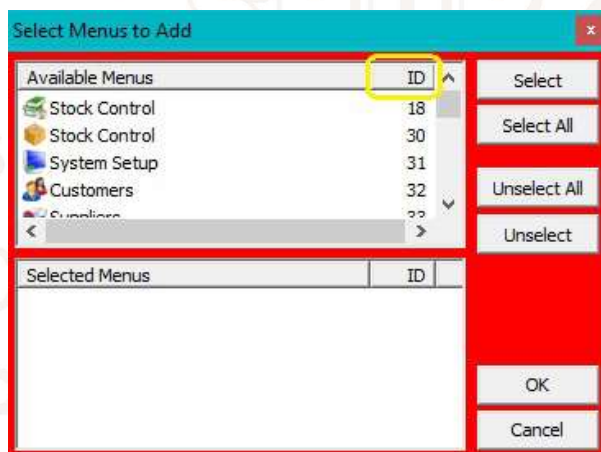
Select Menus to Add

x

| Available Menus | ID |
|---|---|
| Stock Control | 18 |
| Stock Control | 30 |
| System Setup | 31 |
| Customers | 32 |
| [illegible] | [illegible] |

Select

Select All

Unselect All

Unselect

| Selected Menus | ID |
|---|---|

OK

Cancel